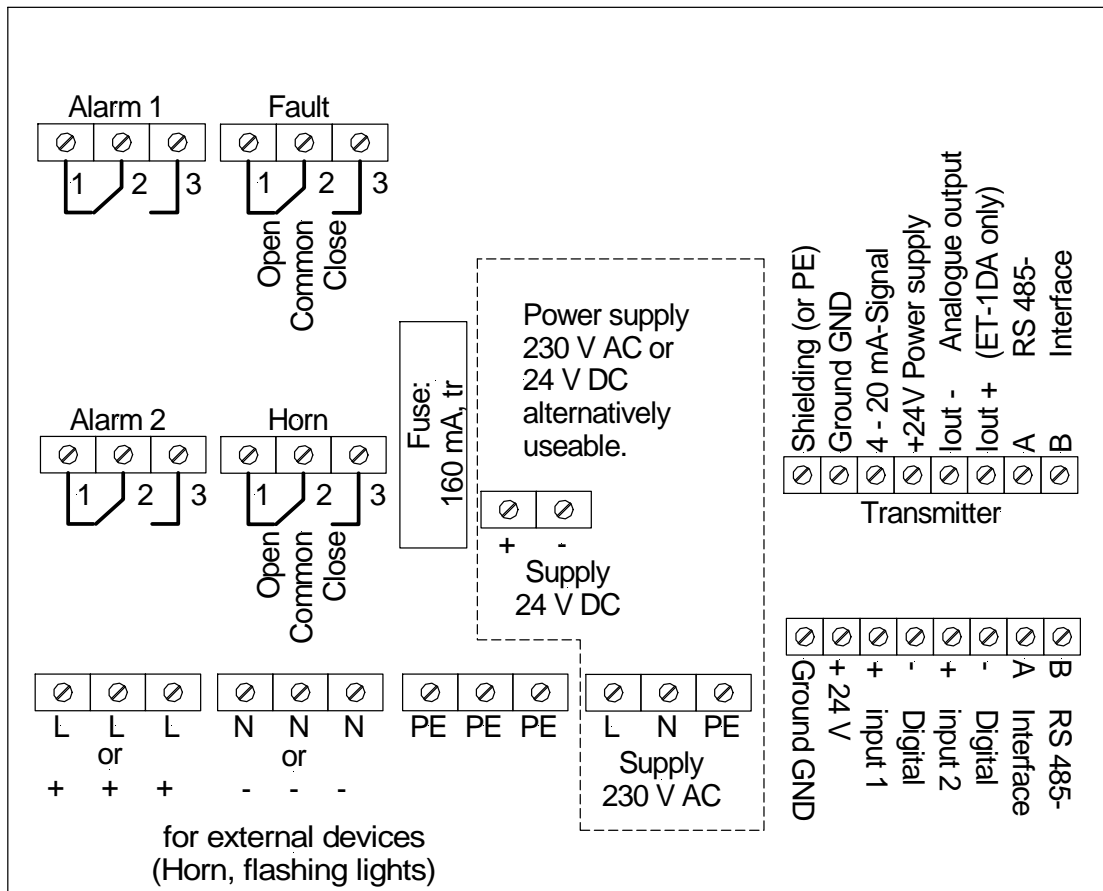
Alarm 1
1 2 3

Fault
1 2 3
Open
Common
Close

Alarm 2
1 2 3

Horn
1 2 3
Open
Common
Close

Fuse:
160 mA, tr

Power supply
230 V AC or
24 V DC
alternatively
useable.

+ -
Supply
24 V DC

Shielding (or PE)
Ground GND
4 - 20 mA-Signal
+24V Power supply
Iout - Analogue output
Iout + (ET-1DA only)
A RS 485-
B Interface
Transmitter

Ground GND
+ 24 V
+ input 1
- Digital
+ input 2
- Digital
A Interface
B RS 485-

L L L
or
+ + +

N N N
or
- - -

PE PE PE

L N PE
Supply
230 V AC

for external devices
(Horn, flashing lights)